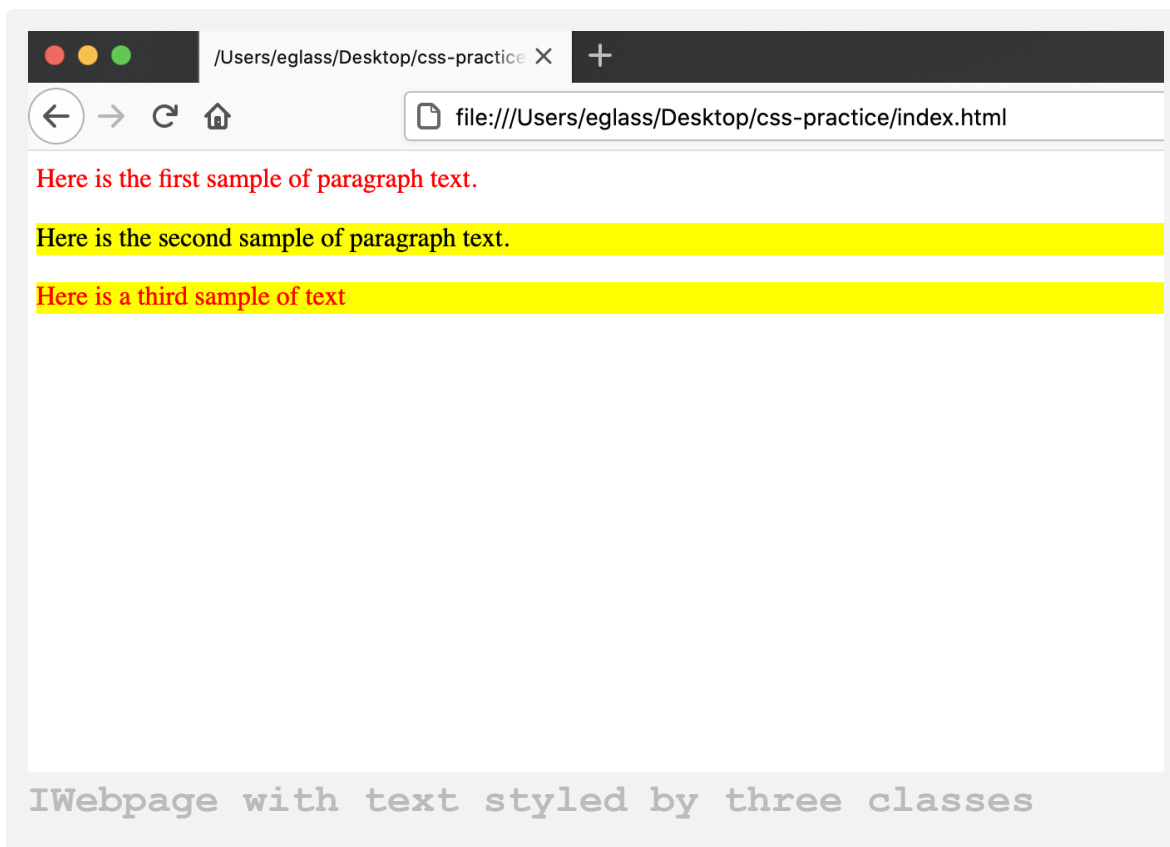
/Users/eglass/Desktop/css-practice ×

+

file:///Users/eglass/Desktop/css-practice/index.html

Here is the first sample of paragraph text.

Here is the second sample of paragraph text.

Here is a third sample of text

IWebpage with text styled by three classes